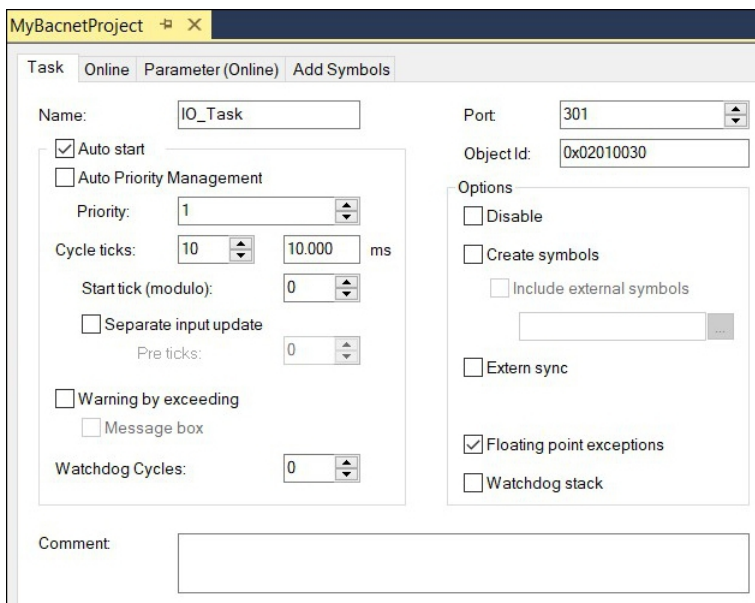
MyBacnetProject ⊣ ×

Task | Online | Parameter (Online) | Add Symbols

Name: IO_Task

Port: 301

Object Id: 0x02010030

☑ Auto start

☐ Auto Priority Management

Priority: 1

Cycle ticks: 10 10.000 ms

Start tick (modulo): 0

☐ Separate input update

Pre ticks: 0

☐ Warning by exceeding

☐ Message box

Watchdog Cycles: 0

Options

☐ Disable

☐ Create symbols

☐ Include external symbols

...

☐ Extern sync

☑ Floating point exceptions

☐ Watchdog stack

Comment: